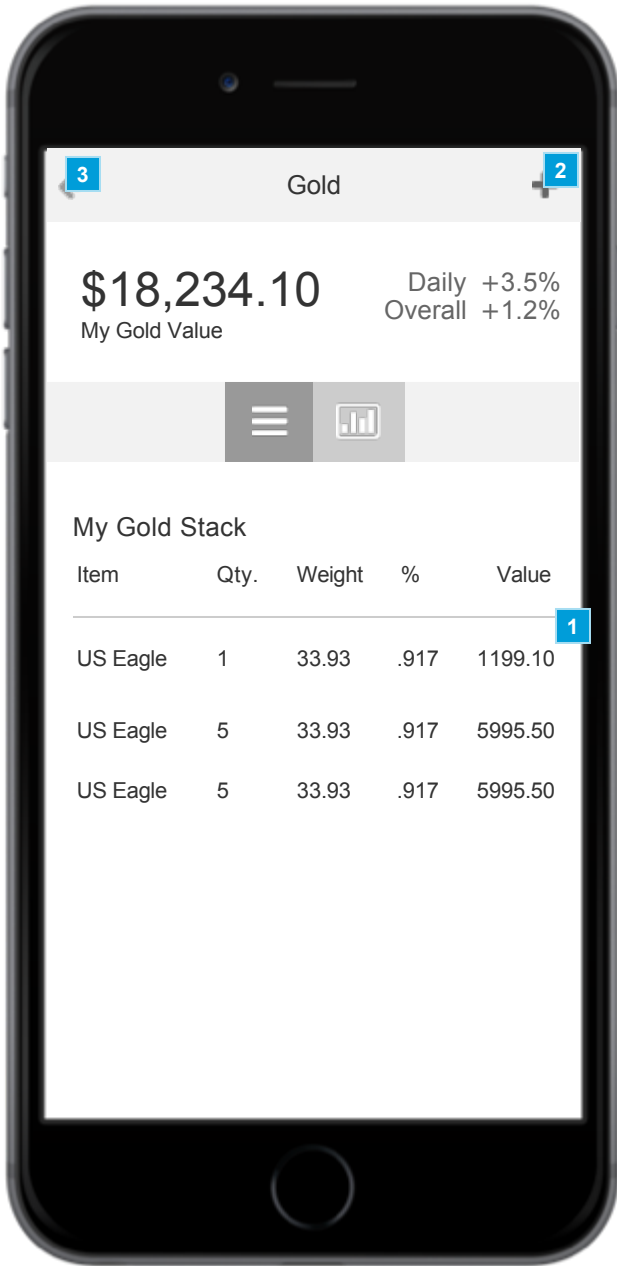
3 Gold 2

$18,234.10
My Gold Value

Daily +3.5%
Overall +1.2%

My Gold Stack

| Item | Qty. | Weight | % | Value |
|---|---|---|---|---|
| US Eagle | 1 | 33.93 | .917 | 1199.10 |
| US Eagle | 5 | 33.93 | .917 | 5995.50 |
| US Eagle | 5 | 33.93 | .917 | 5995.50 |

1